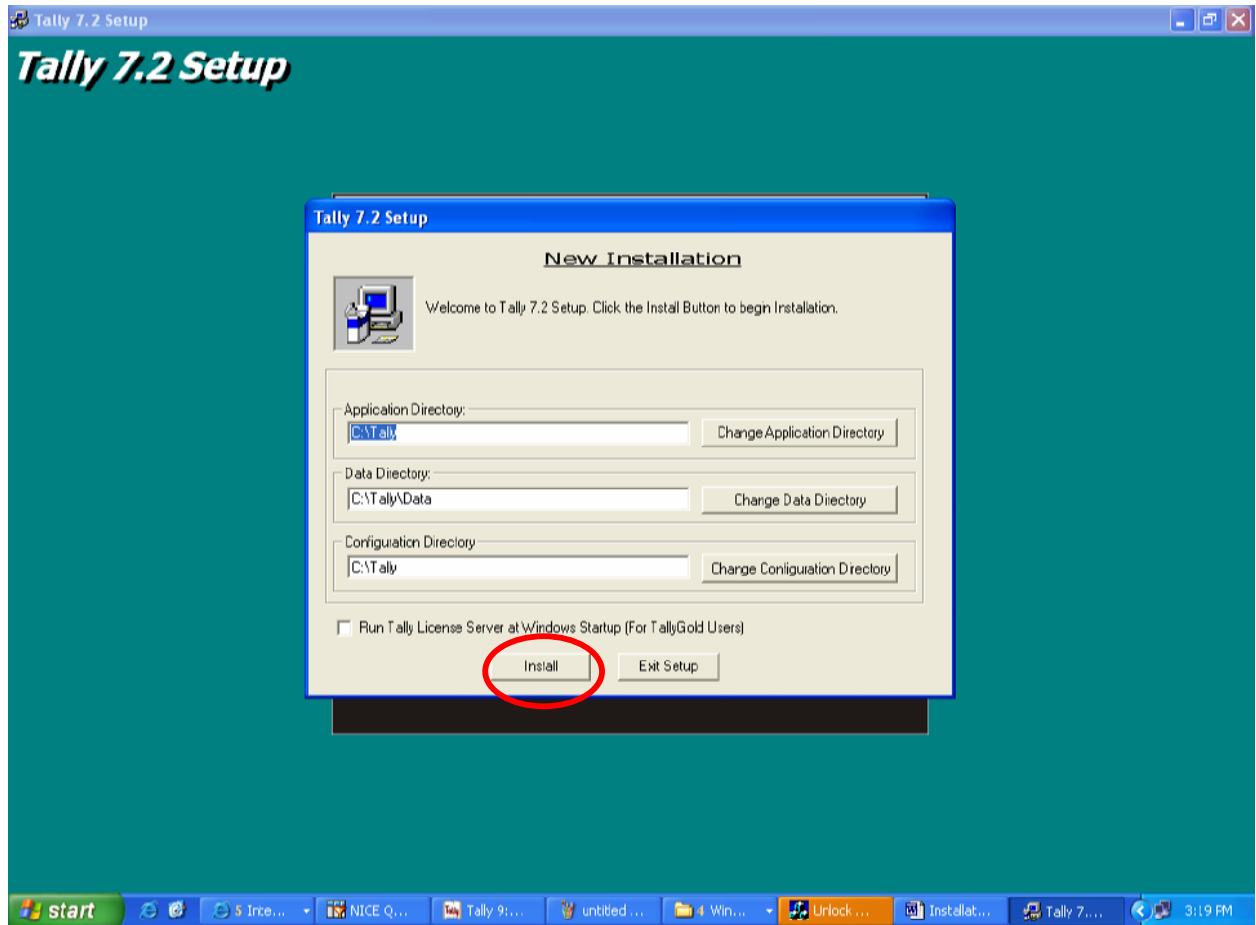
Tally 7.2 Setup

Tally 7.2 Setup

Tally 7.2 Setup

New Installation

Welcome to Tally 7.2 Setup. Click the Install Button to begin Installation.

Application Directory:
C:\Tally
Change Application Directory

Data Directory:
C:\Tally\Data
Change Data Directory

Configuration Directory
C:\Tally
Change Configuration Directory

Run Tally License Server at Windows Startup (For TallyGold Users)

Install
Exit Setup

start
5 Inte...
NICE Q...
Tally 9:...
untitled ...
4 Win...
Unlock ...
Installat...
Tally 7....
3:19 PM